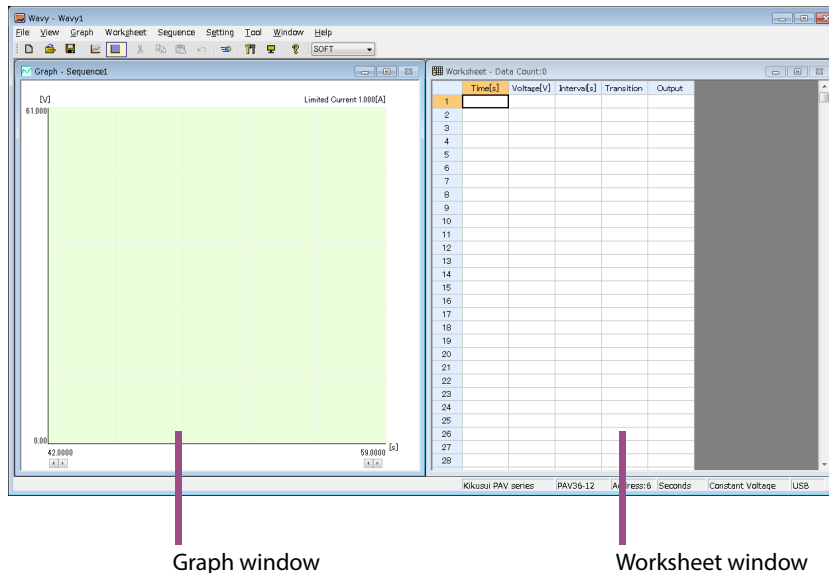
Wavy - Wavy1

File View Graph Worksheet Sequence Setting Tool Window Help

SOFT

Graph - Sequence1

[V]

Limited Current:1.000[A]

61.000

0.00

42.0000

59.0000

[s]

Worksheet - Data Count:0

| | Time[s] | Voltage[V] | Interval[s] | Transition | Output |
|---|---|---|---|---|---|
| 1 | | | | | |
| 2 | | | | | |
| 3 | | | | | |
| 4 | | | | | |
| 5 | | | | | |
| 6 | | | | | |
| 7 | | | | | |
| 8 | | | | | |
| 9 | | | | | |
| 10 | | | | | |
| 11 | | | | | |
| 12 | | | | | |
| 13 | | | | | |
| 14 | | | | | |
| 15 | | | | | |
| 16 | | | | | |
| 17 | | | | | |
| 18 | | | | | |
| 19 | | | | | |
| 20 | | | | | |
| 21 | | | | | |
| 22 | | | | | |
| 23 | | | | | |
| 24 | | | | | |
| 25 | | | | | |
| 26 | | | | | |
| 27 | | | | | |
| 28 | | | | | |

Kikusui PAV series | PAV36-12 | Address:6 | Seconds | Constant Voltage | USB

Graph window

Worksheet window